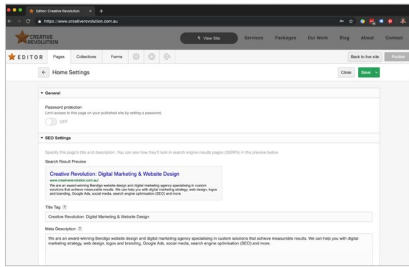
Editor: Creative Revolution

https://www.creativerevolution.com.au

CREATIVE REVOLUTION

View Site

Services Packages Our Work Blog About Contact

EDITOR Pages Collections Forms

Back to live site Publish

Home Settings

Close Save

General

Password protection
Limit access to this page on your published site by setting a password.

OFF

SEO Settings

Specify this page's title and description. You can see how they'll look in search engine results pages (SERPs) in the preview below.

Search Result Preview

Creative Revolution : Digital Marketing & Web Design

www.creativerevolution.com.au/

We are an award-winning Bendigo website design and digital marketing agency specialising in custom solutions that achieve measurable results. We can help you with digital marketing strategy, web design, logos and branding, Google Ads, social media, search engine optimisation (SEO) and more.

Title Tag

Creative Revolution: Digital Marketing & Website Design

Meta Description

We are an award-winning Bendigo website design and digital marketing agency specialising in custom solutions that achieve measurable results. We can help you with digital marketing strategy, web design, logos and branding, Google Ads, social media, search engine optimisation (SEO) and more.